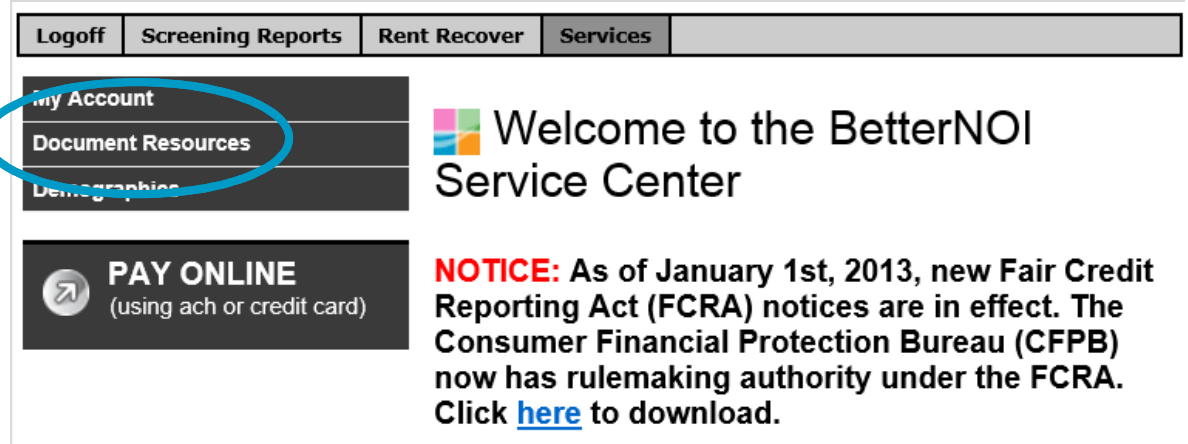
Logoff | Screening Reports | Rent Recover | Services

My Account
Document Resources
Demographics

PAY ONLINE
(using ach or credit card)

Welcome to the BetterNOI Service Center

NOTICE: As of January 1st, 2013, new Fair Credit Reporting Act (FCRA) notices are in effect. The Consumer Financial Protection Bureau (CFPB) now has rulemaking authority under the FCRA. Click here to download.